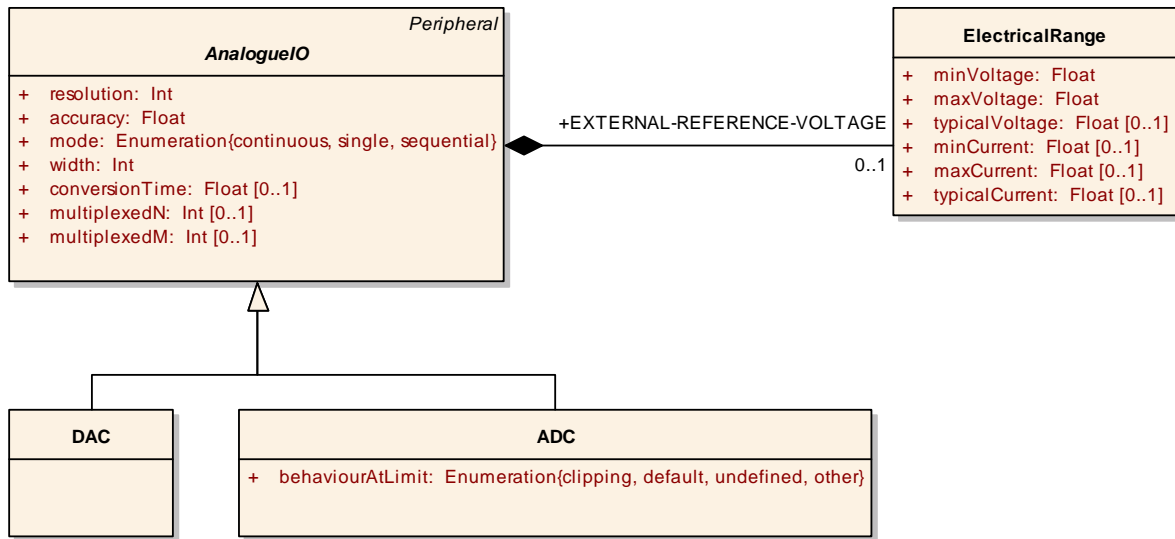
Peripheral
AnalogueIO

+ resolution: Int
+ accuracy: Float
+ mode: Enumeration{continuous, single, sequential}
+ width: Int
+ conversionTime: Float [0..1]
+ multiplexedN: Int [0..1]
+ multiplexedM: Int [0..1]

+EXTERNAL-REFERENCE-VOLTAGE

0..1

ElectricalRange

+ minVoltage: Float
+ maxVoltage: Float
+ typicalVoltage: Float [0..1]
+ minCurrent: Float [0..1]
+ maxCurrent: Float [0..1]
+ typicalCurrent: Float [0..1]

DAC

ADC

+ behaviourAtLimit: Enumeration{clipping, default, undefined, other}